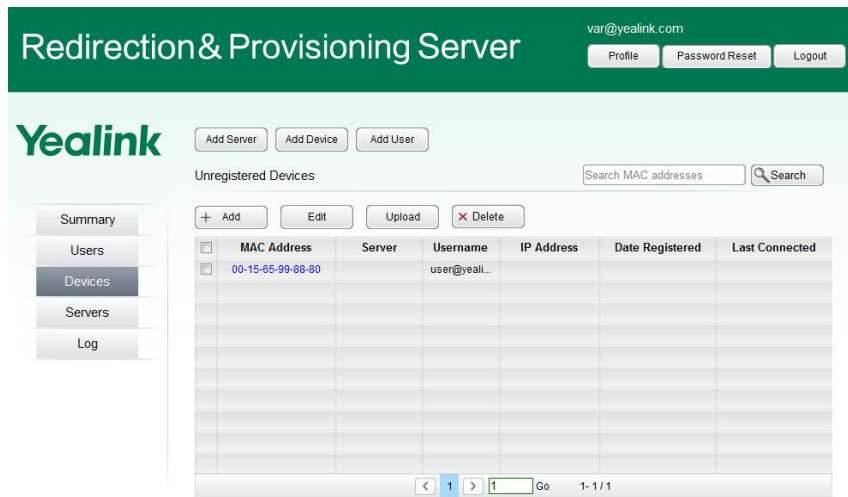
Redirection& Provisioning Server

var@yealink.com

Profile Password Reset Logout

Yealink

Add Server Add Device Add User

Unregistered Devices

Search MAC addresses Search

Summary
Users
Devices
Servers
Log

+ Add Edit Upload × Delete

| | MAC Address | Server | Username | IP Address | Date Registered | Last Connected |
|---|---|---|---|---|---|---|
| | 00-15-65-99-88-80 | | user@yeali... | | | |

< 1 > 1 Go 1-1/1